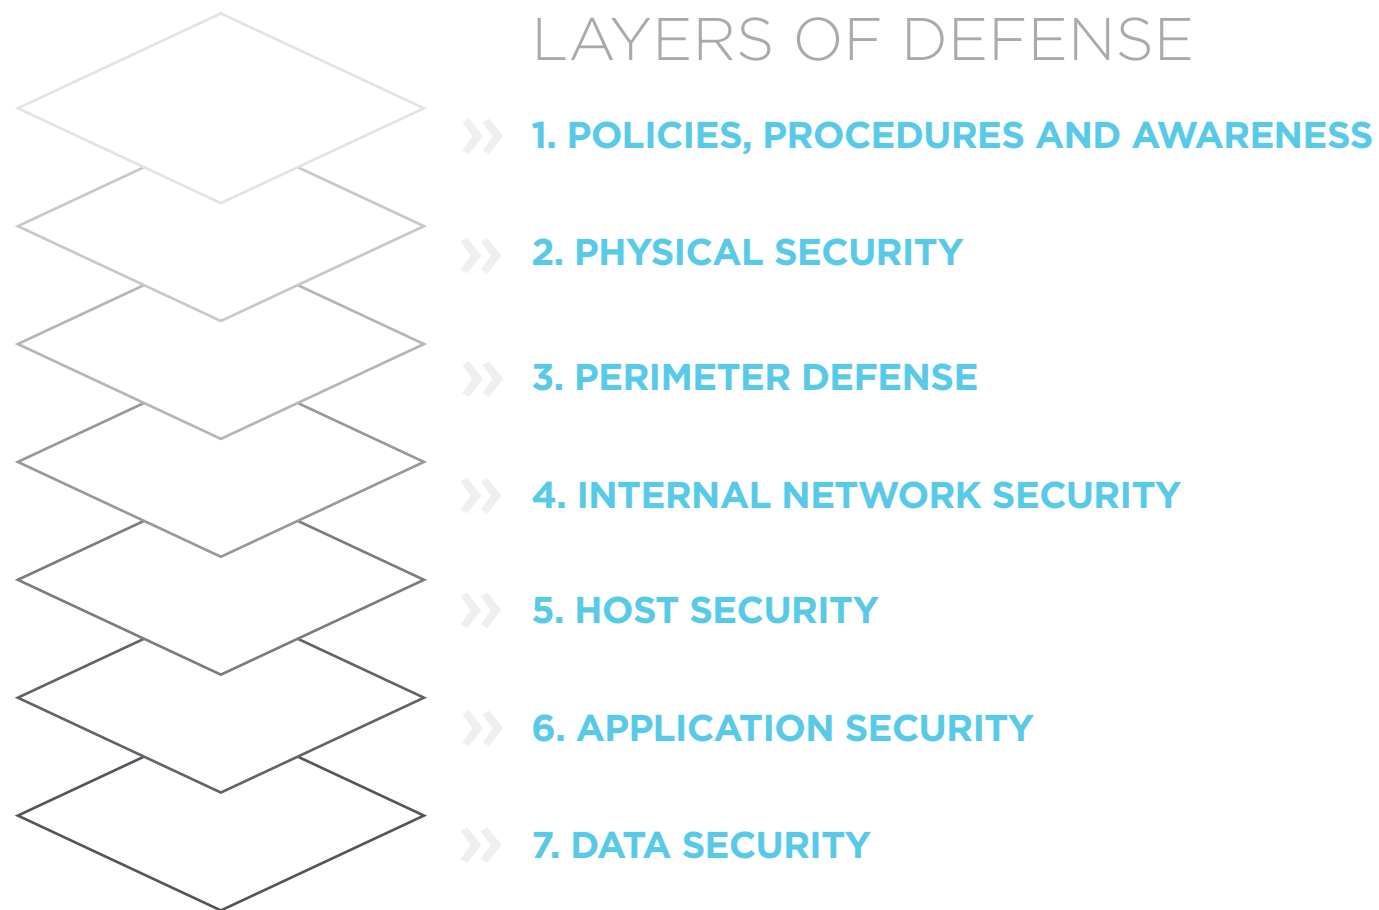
LAYERS OF DEFENSE

» 1. POLICIES, PROCEDURES AND AWARENESS

» 2. PHYSICAL SECURITY

» 3. PERIMETER DEFENSE

» 4. INTERNAL NETWORK SECURITY

» 5. HOST SECURITY

» 6. APPLICATION SECURITY

» 7. DATA SECURITY